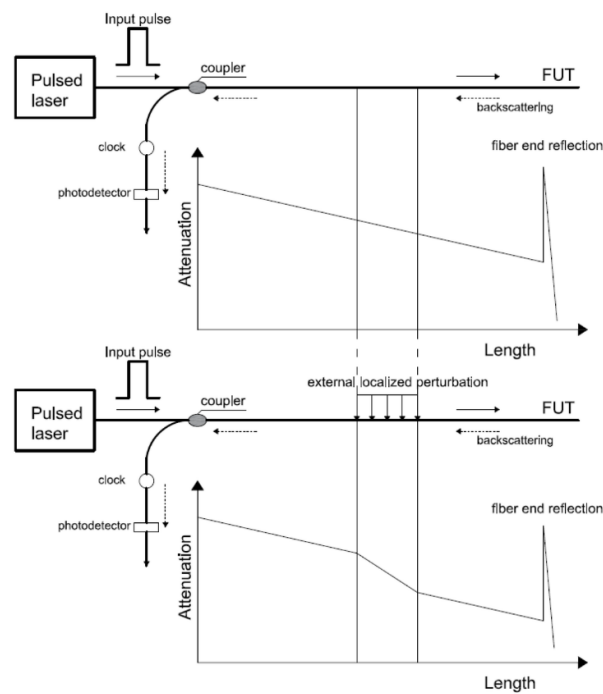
Input pulse

Pulsed laser

coupler

FUT

backscattering

clock

photodetector

fiber end reflection

Attenuation

Length

Input pulse

external localized perturbation

Pulsed laser

coupler

FUT

backscattering

clock

photodetector

fiber end reflection

Attenuation

Length